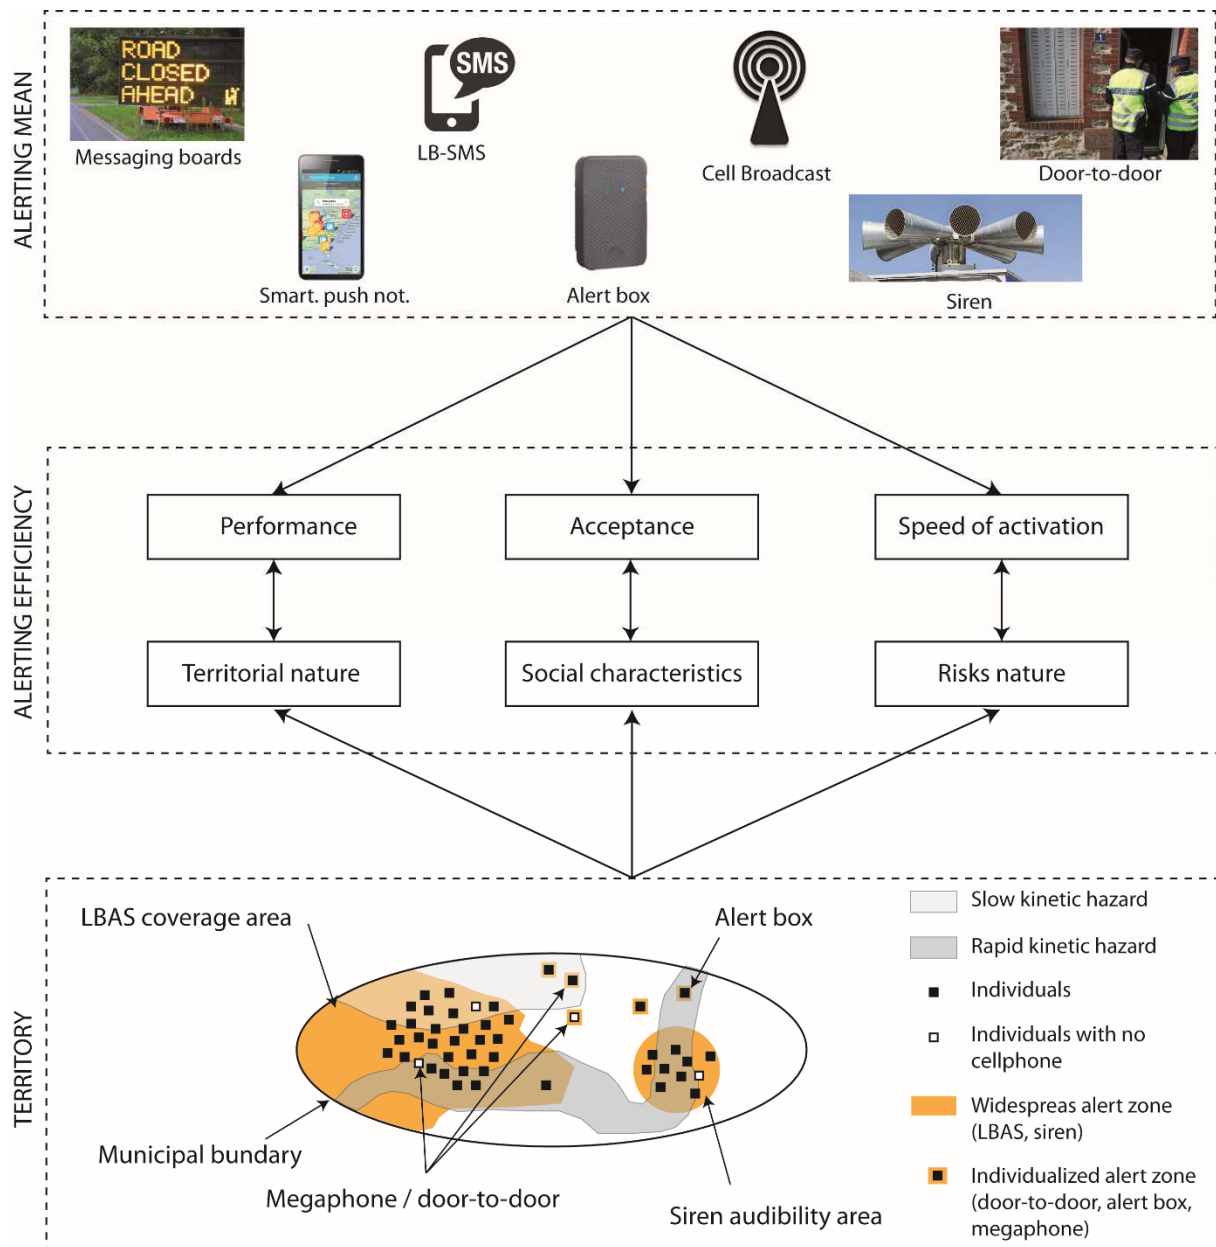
ALERTING MEAN

ROAD CLOSED AHEAD

Messaging boards

SMS

LB-SMS

Cell Broadcast

Door-to-door

Smart. push not.

Alert box

Siren

ALERTING EFFICIENCY

Performance

Acceptance

Speed of activation

Territorial nature

Social characteristics

Risks nature

TERRITORY

LBAS coverage area

Alert box

Municipal bundary

Megaphone / door-to-door

Siren audibility area

Slow kinetic hazard

Rapid kinetic hazard

Individuals

Individuals with no cellphone

Widespreas alert zone (LBAS, siren)

Individualized alert zone (door-to-door, alert box, megaphone)